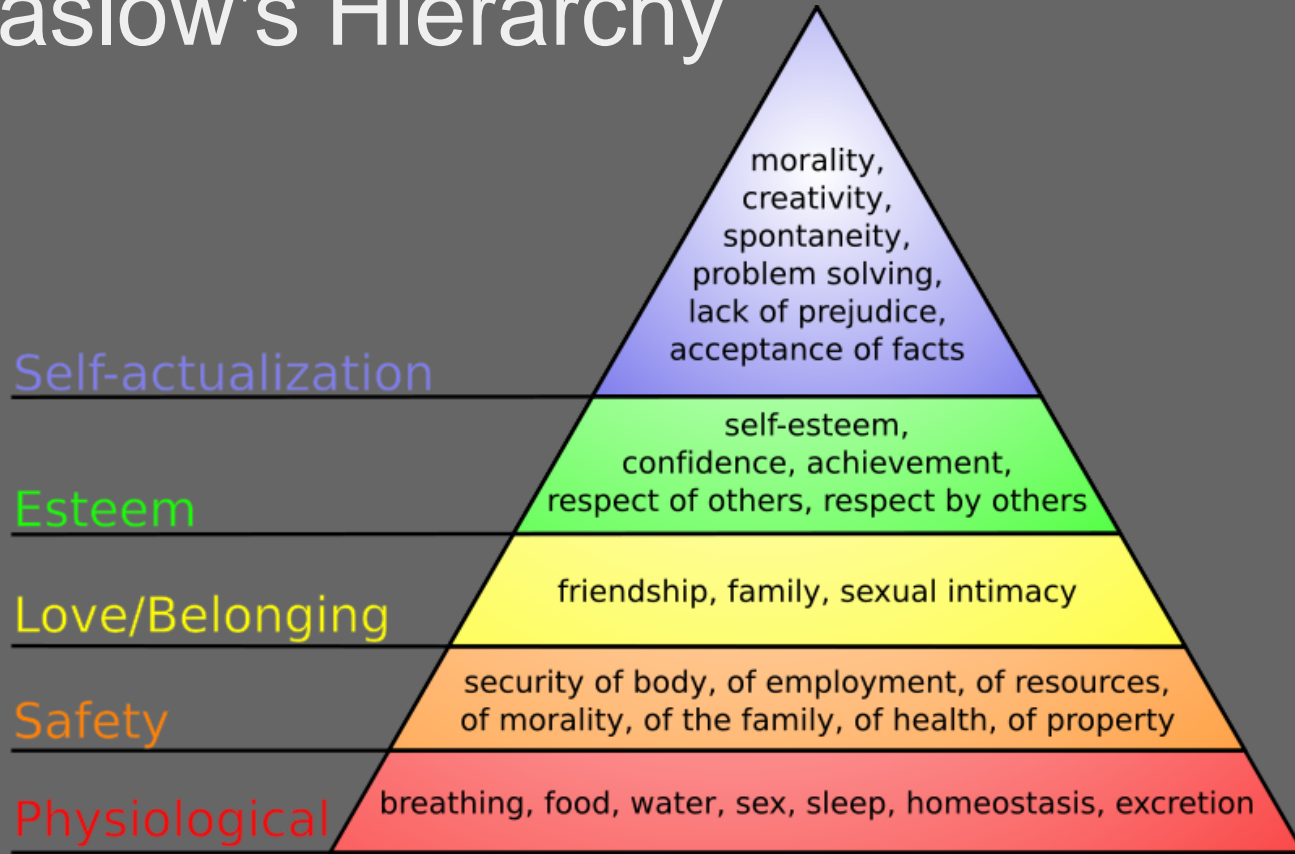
aslow's Hierarchy

morality, creativity, spontaneity, problem solving, lack of prejudice, acceptance of facts

Self-actualization

self-esteem, confidence, achievement, respect of others, respect by others

Esteem

friendship, family, sexual intimacy

Love/Belonging

security of body, of employment, of resources, of morality, of the family, of health, of property

Safety

breathing, food, water, sex, sleep, homeostasis, excretion

Physiological